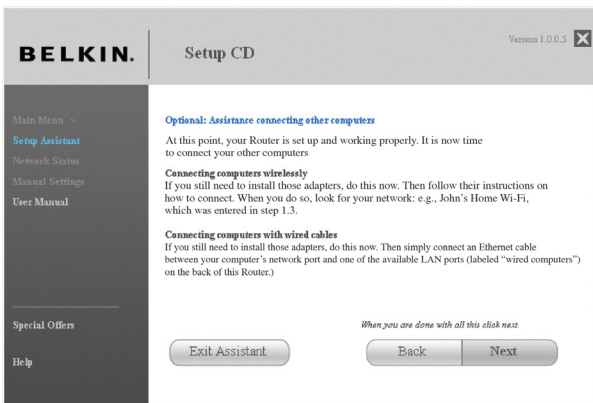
BELKIN.

Setup CD

Version 1.0.0.5

Main Menu >
Setup Assistant
Network Status
Manual Settings
User Manual

Special Offers

Help

Optional: Assistance connecting other computers

At this point, your Router is set up and working properly. It is now time to connect your other computers

Connecting computers wirelessly
If you still need to install those adapters, do this now. Then follow their instructions on how to connect. When you do so, look for your network: e.g., John's Home Wi-Fi, which was entered in step 1.3.

Connecting computers with wired cables
If you still need to install those adapters, do this now. Then simply connect an Ethernet cable between your computer's network port and one of the available LAN ports (labeled "wired computers") on the back of this Router.)

When you are done with all this click next.

Exit Assistant

Back

Next